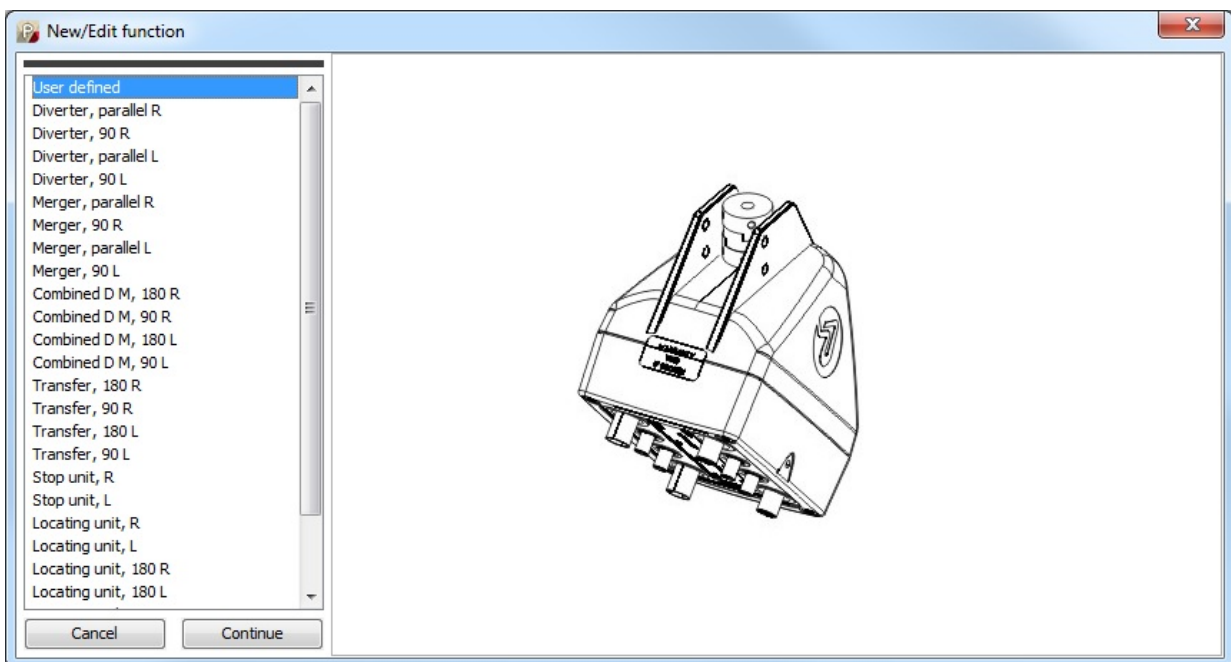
New/Edit function

User defined
Diverter, parallel R
Diverter, 90 R
Diverter, parallel L
Diverter, 90 L
Merger, parallel R
Merger, 90 R
Merger, parallel L
Merger, 90 L
Combined D M, 180 R
Combined D M, 90 R
Combined D M, 180 L
Combined D M, 90 L
Transfer, 180 R
Transfer, 90 R
Transfer, 180 L
Transfer, 90 L
Stop unit, R
Stop unit, L
Locating unit, R
Locating unit, L
Locating unit, 180 R
Locating unit, 180 L

Cancel
Continue